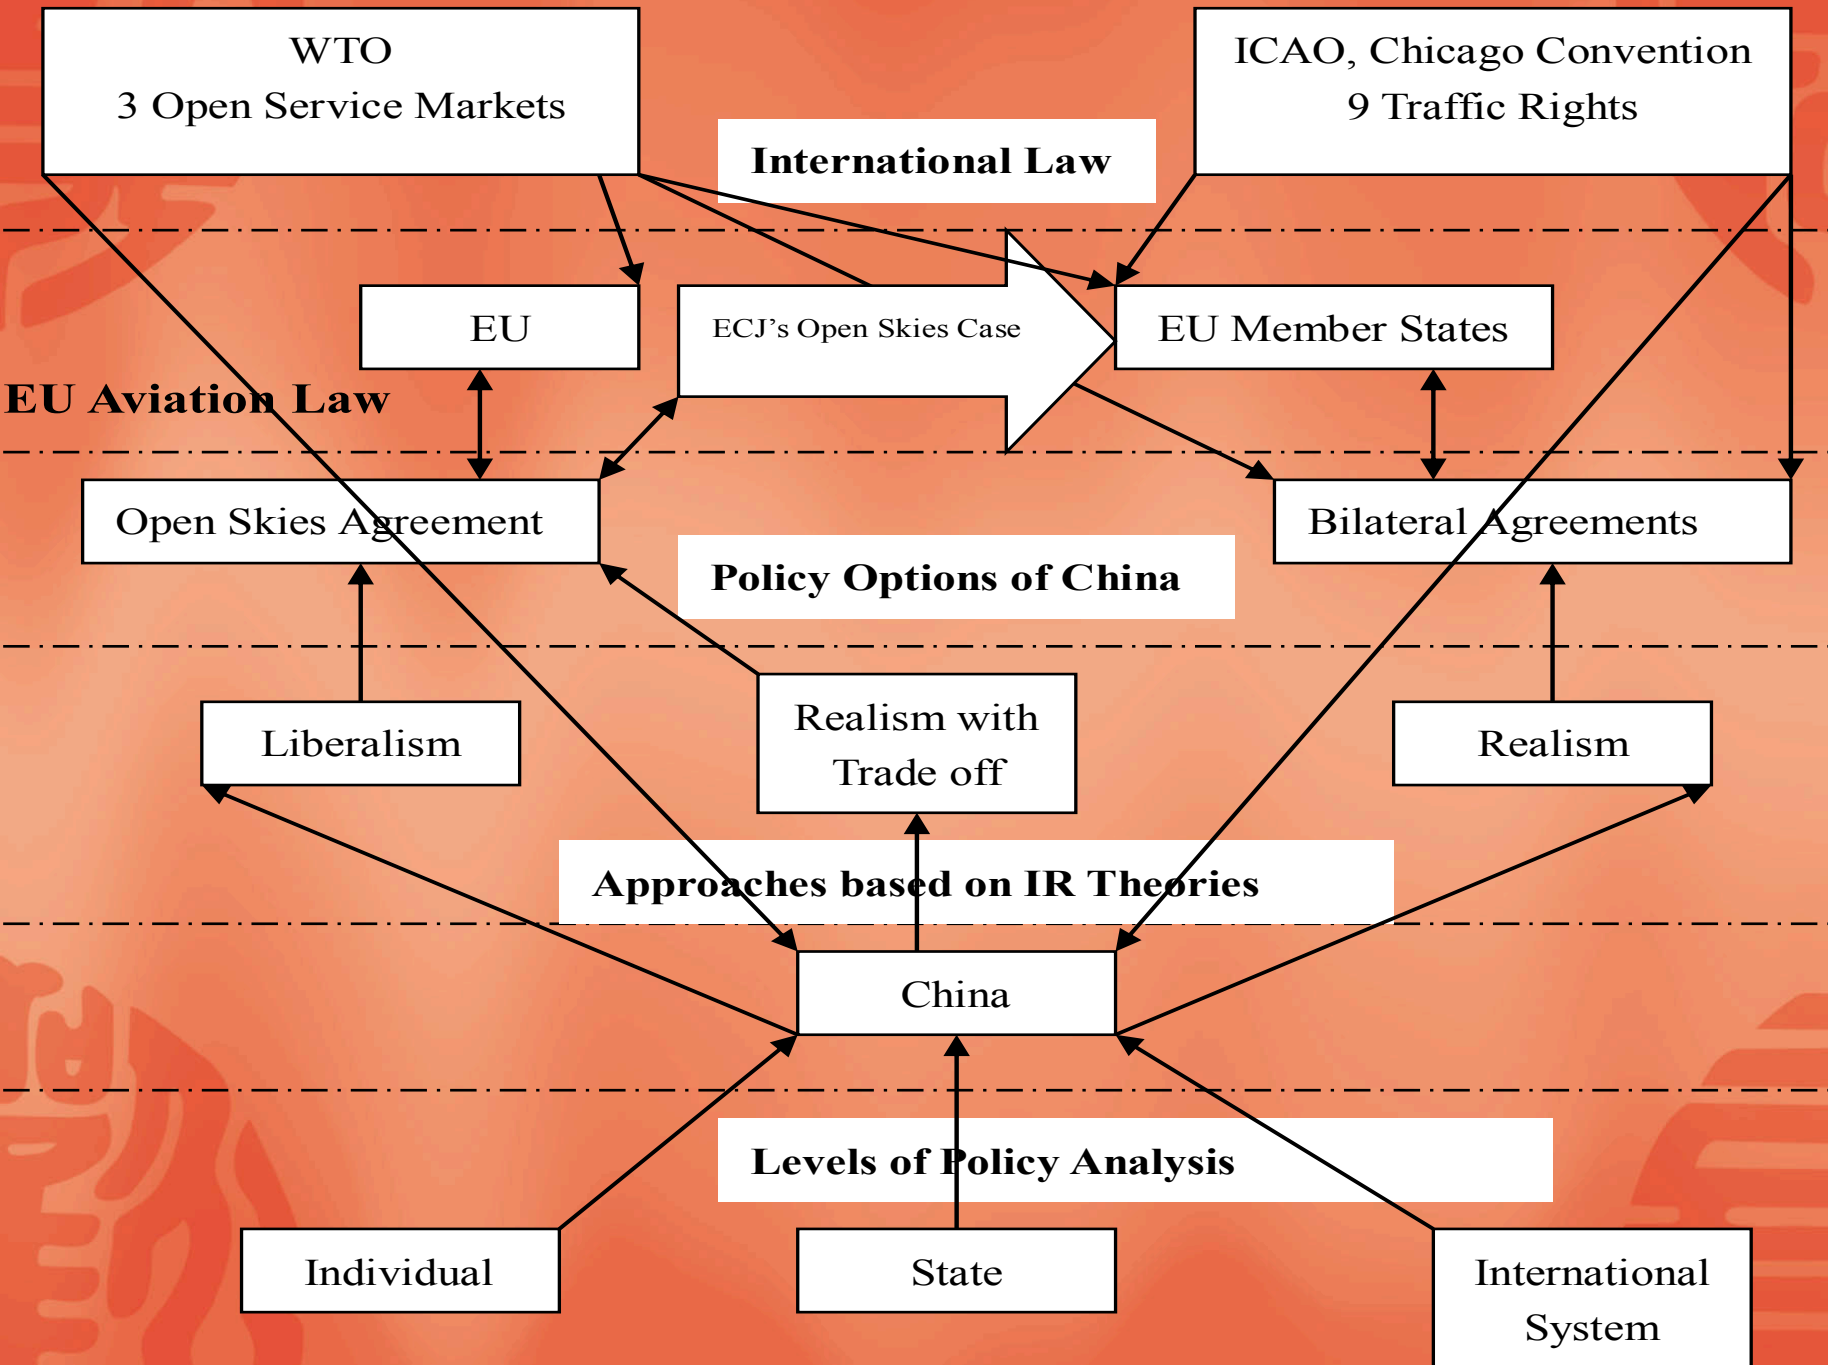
WTO
3 Open Service Markets

International Law

ICAO, Chicago Convention
9 Traffic Rights

EU

ECJ's Open Skies Case

EU Member States

EU Aviation Law

Open Skies Agreement

Bilateral Agreements

Policy Options of China

Liberalism

Realism with
Trade off

Realism

Approaches based on IR Theories

China

Levels of Policy Analysis

Individual

State

International
System